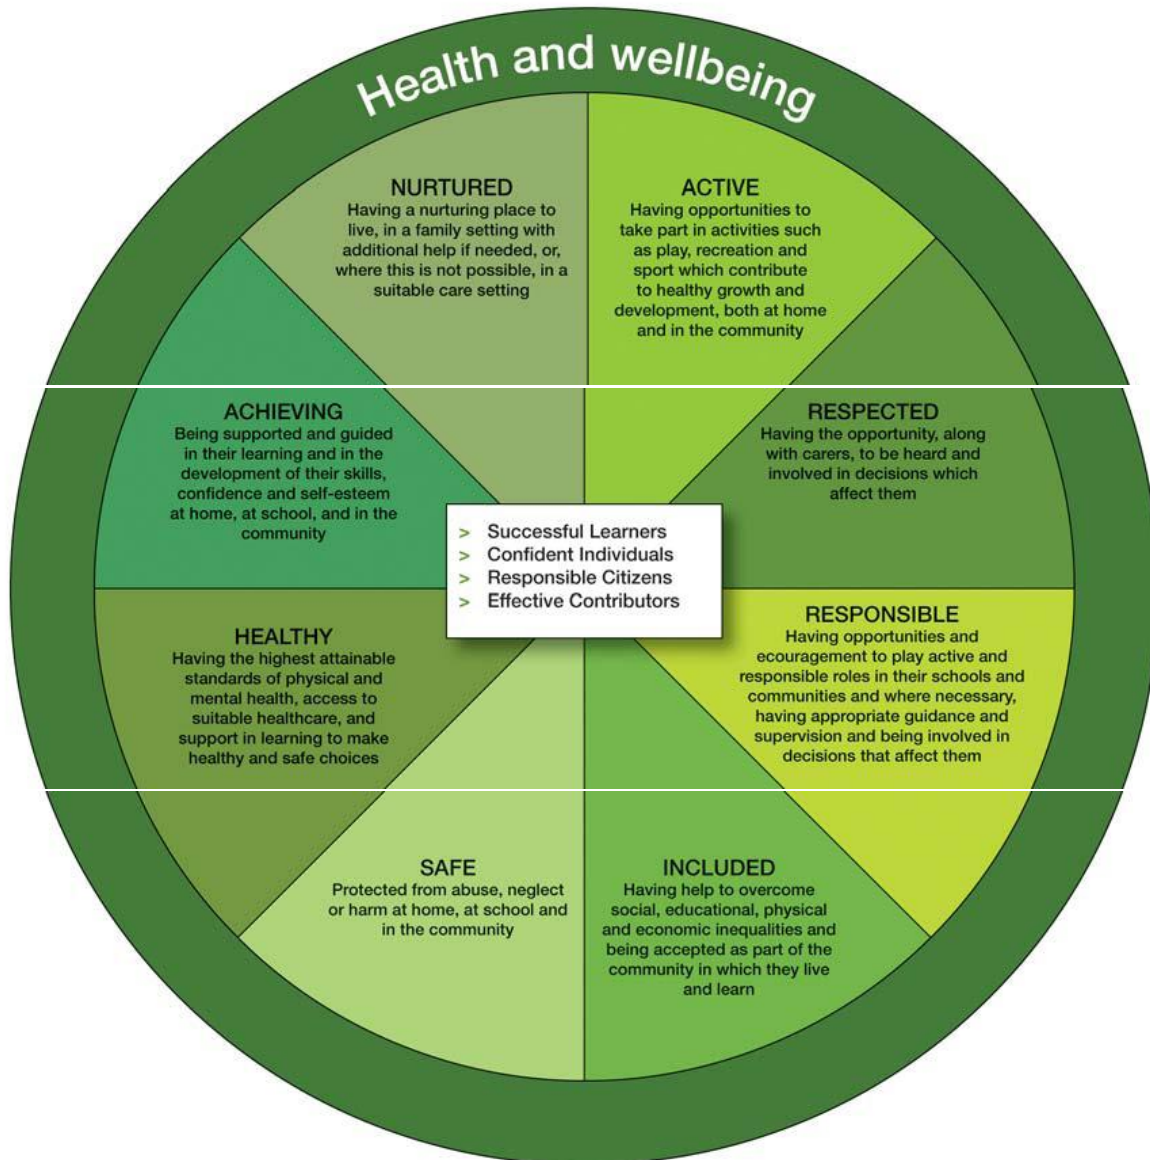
Health and wellbeing

NURTURED
Having a nurturing place to live, in a family setting with additional help if needed, or, where this is not possible, in a suitable care setting

ACTIVE
Having opportunities to take part in activities such as play, recreation and sport which contribute to healthy growth and development, both at home and in the community

ACHIEVING
Being supported and guided in their learning and in the development of their skills, confidence and self-esteem at home, at school, and in the community

RESPECTED
Having the opportunity, along with carers, to be heard and involved in decisions which affect them

> Successful Learners
> Confident Individuals
> Responsible Citizens
> Effective Contributors

HEALTHY
Having the highest attainable standards of physical and mental health, access to suitable healthcare, and support in learning to make healthy and safe choices

RESPONSIBLE
Having opportunities and ecouragement to play active and responsible roles in their schools and communities and where necessary, having appropriate guidance and supervision and being involved in decisions that affect them

SAFE
Protected from abuse, neglect or harm at home, at school and in the community

INCLUDED
Having help to overcome social, educational, physical and economic inequalities and being accepted as part of the community in which they live and learn